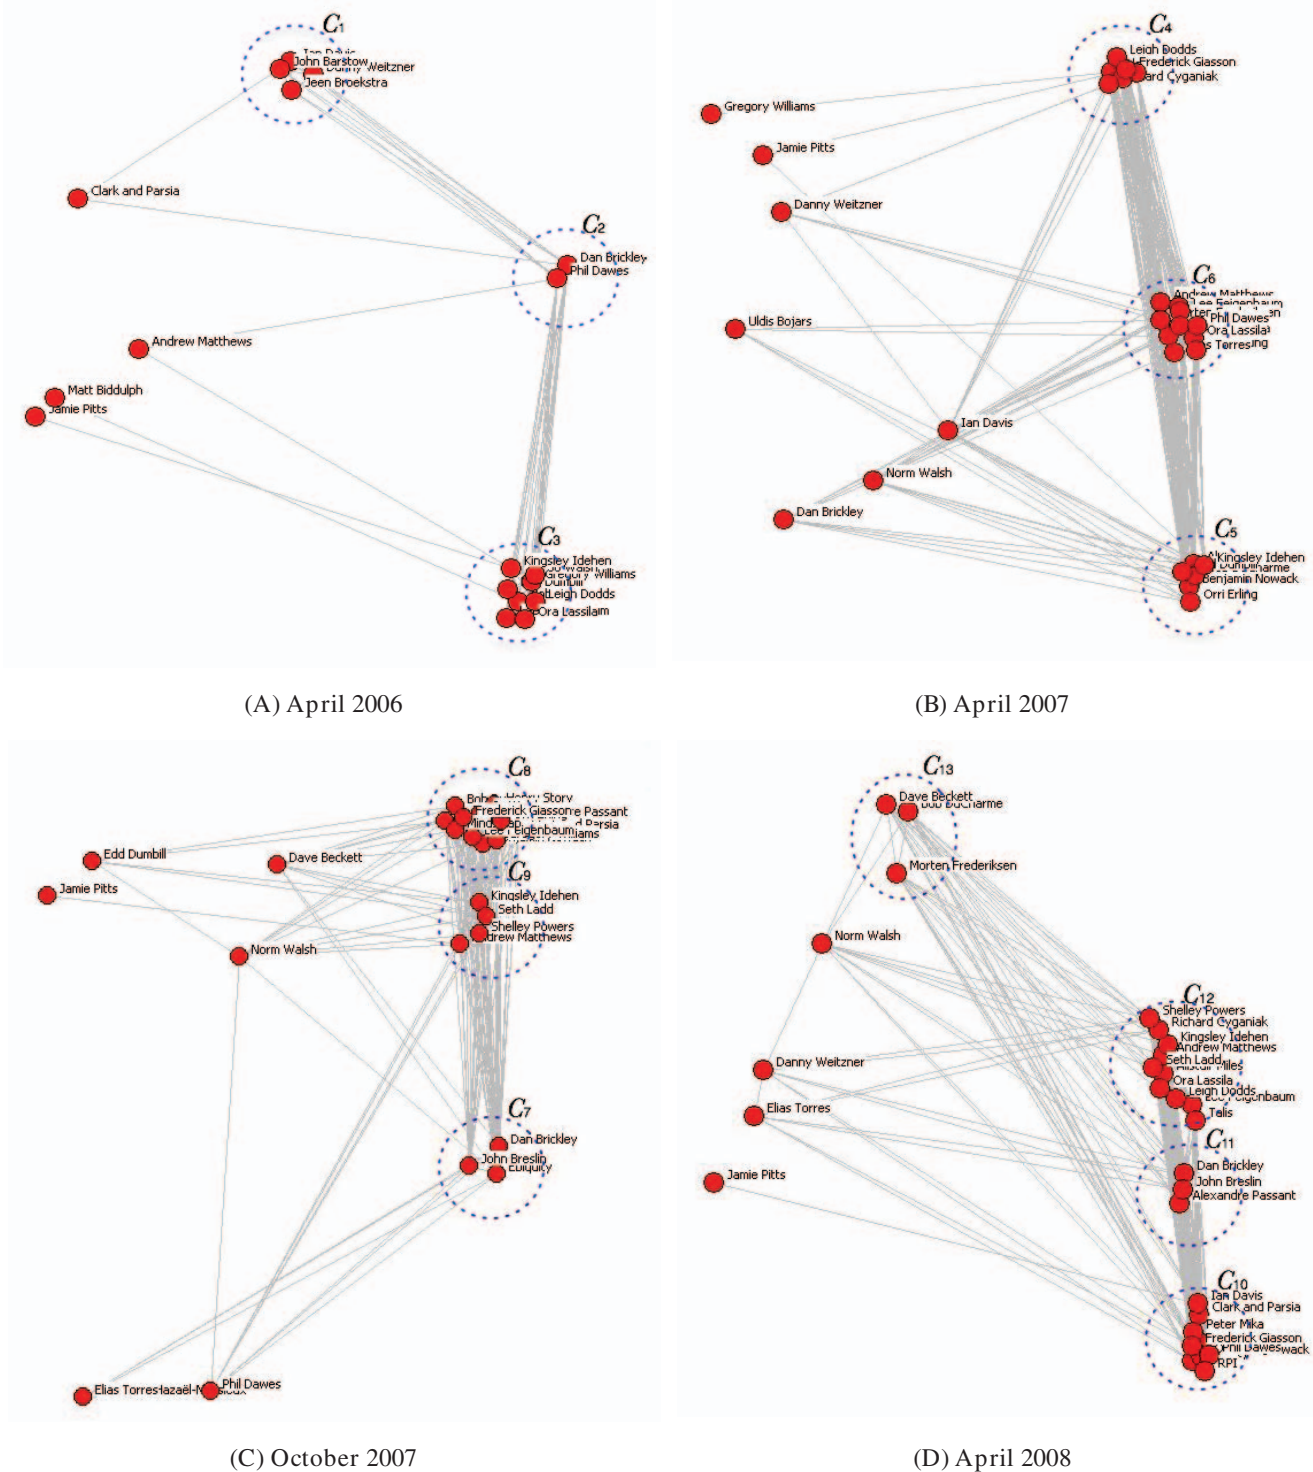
$C_1$
Ian Davis
John Barstow
Danny Weitzner
Jeen Broekstra
Clark and Parsia
$C_2$
Dan Brickley
Phil Dawes
Andrew Matthews
Matt Biddulph
Jamie Pitts
$C_3$
Kingsley Idehen
Gregory Williams
Dumbill
Leigh Dodds
Ora Lassilam

(A) April 2006

$C_4$
Leigh Dodds
Frederick Giasson
ard Cyganiak
Gregory Williams
Jamie Pitts
Danny Weitzner
$C_6$
Andrew Matthews
Lee Feigenbaum
Phil Dawes
Ora Lassila
s Torresing
Uldis Bojars
Ian Davis
Norm Walsh
Dan Brickley
$C_5$
Kingsley Idehen
Ducharme
Benjamin Nowack
Orri Erling

(B) April 2007

$C_8$
Henry Story
Frederick Giasson
e Passant
Parsia
Lee Feigenbaum
Williams
Edd Dumbill
Dave Beckett
Jamie Pitts
$C_9$
Kingsley Idehen
Seth Ladd
Shelley Powers
drew Matthews
Norm Walsh
$C_7$
Dan Brickley
John Breslin
Elias Torres
Phil Dawes

(C) October 2007

$C_{13}$
Dave Beckett
Bob Ducharme
Morten Frederiksen
Norm Walsh
Danny Weitzner
Elias Torres
Jamie Pitts
$C_{12}$
Shelley Powers
Richard Cyganiak
Kingsley Idehen
Andrew Matthews
Seth Ladd
Miles
Ora Lassila
Leigh Dodds
Feigenbaum
Talis
$C_{11}$
Dan Brickley
John Breslin
Alexandre Passant
$C_{10}$
Ian Davis
Clark and Parsia
Peter Mika
Frederick Giasson
Phil Dawes
wack
RPI

(D) April 2008